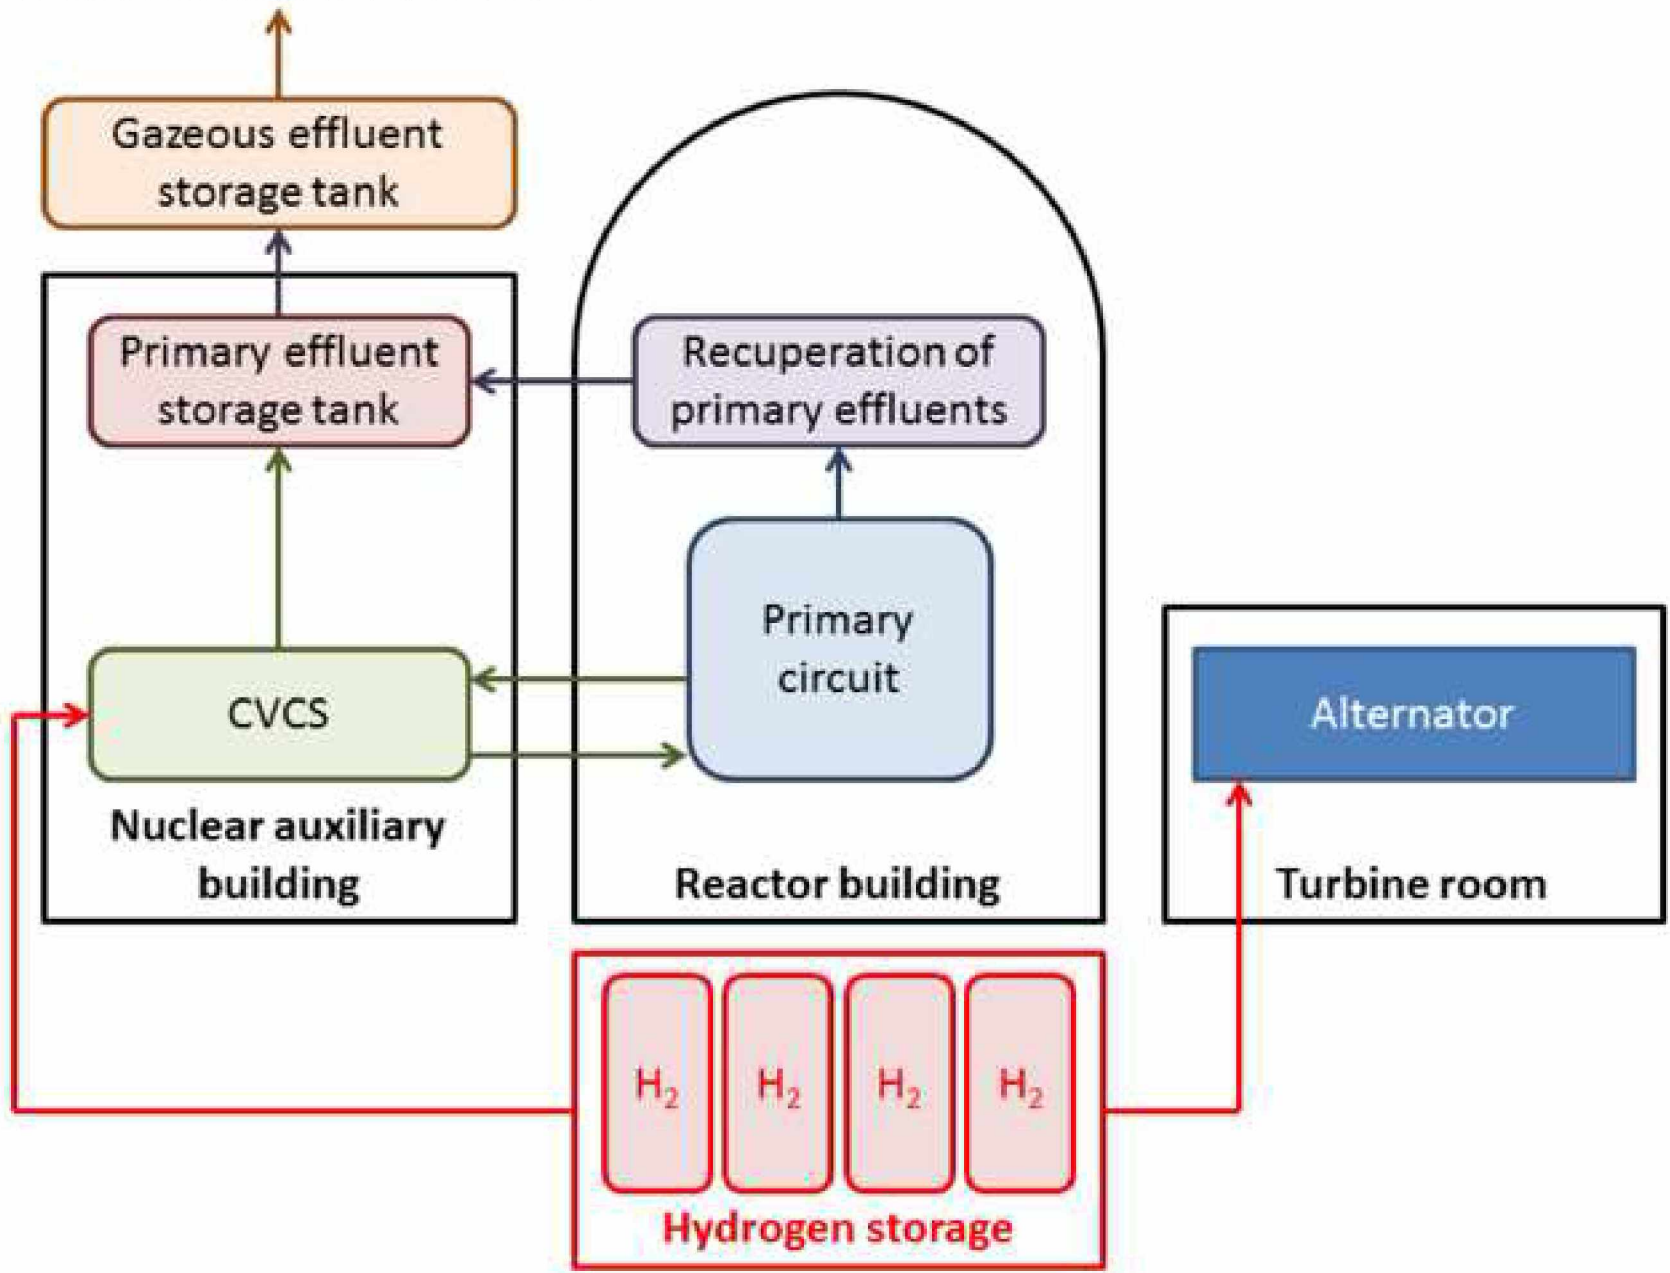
Gazeous effluent storage tank

Primary effluent storage tank

Recuperation of primary effluents

Primary circuit

CVCS

Nuclear auxiliary building

Reactor building

Alternator

Turbine room

$H_2$

$H_2$

$H_2$

$H_2$

Hydrogen storage